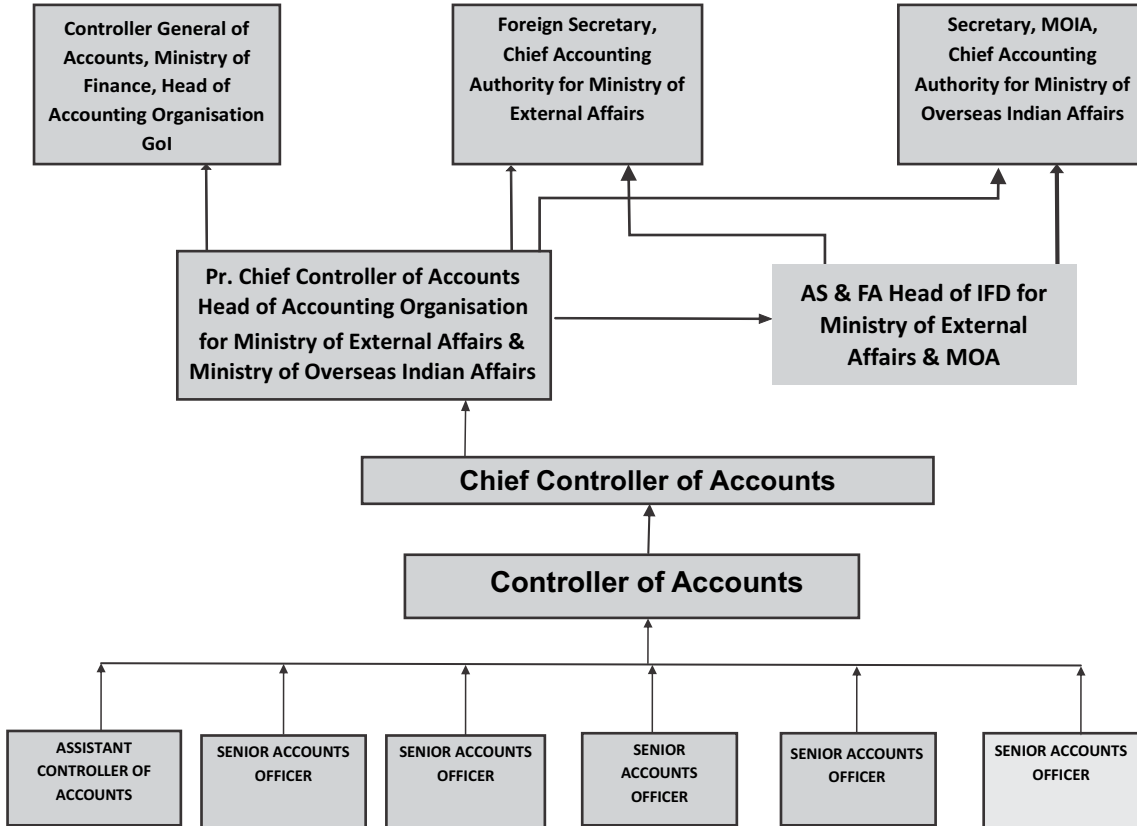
Controller General of Accounts, Ministry of Finance, Head of Accounting Organisation GoI

Foreign Secretary, Chief Accounting Authority for Ministry of External Affairs

Secretary, MOIA, Chief Accounting Authority for Ministry of Overseas Indian Affairs

Pr. Chief Controller of Accounts Head of Accounting Organisation for Ministry of External Affairs & Ministry of Overseas Indian Affairs

AS & FA Head of IFD for Ministry of External Affairs & MOA

Chief Controller of Accounts

Controller of Accounts

ASSISTANT CONTROLLER OF ACCOUNTS

SENIOR ACCOUNTS OFFICER

SENIOR ACCOUNTS OFFICER

SENIOR ACCOUNTS OFFICER

SENIOR ACCOUNTS OFFICER

SENIOR ACCOUNTS OFFICER